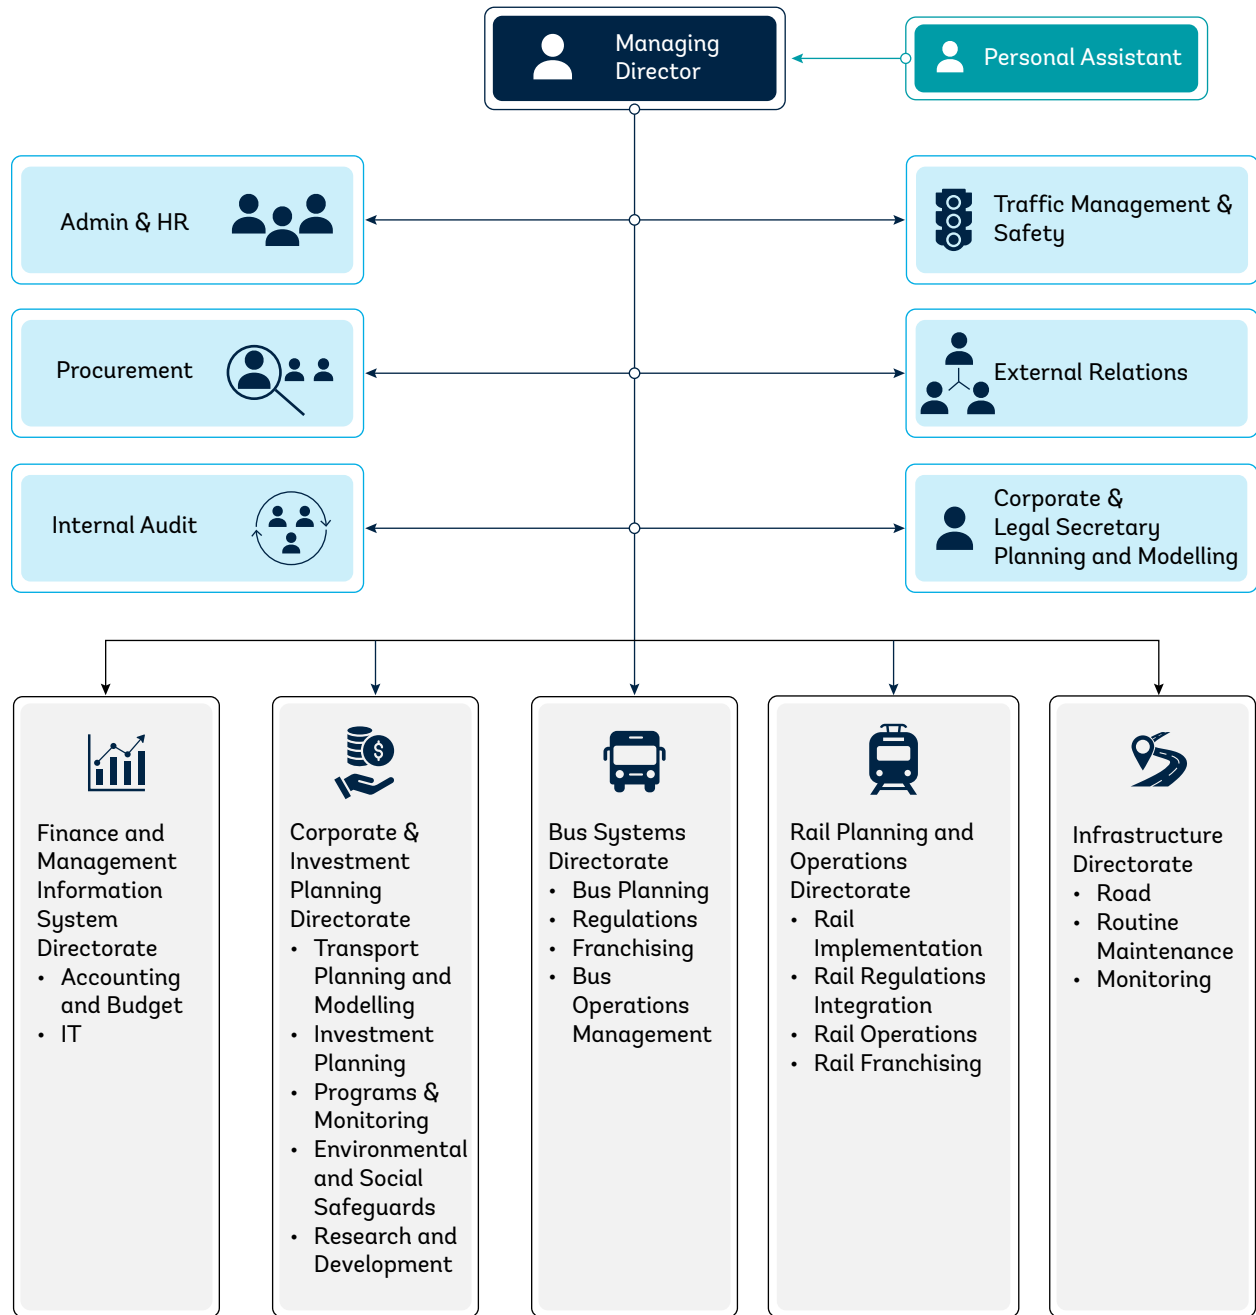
Managing Director

Personal Assistant

Admin & HR

Traffic Management & Safety

Procurement

External Relations

Internal Audit

Corporate & Legal Secretary Planning and Modelling

Finance and Management Information System Directorate
• Accounting and Budget
• IT

Corporate & Investment Planning Directorate
• Transport Planning and Modelling
• Investment Planning
• Programs & Monitoring
• Environmental and Social Safeguards
• Research and Development

Bus Systems Directorate
• Bus Planning
• Regulations
• Franchising
• Bus Operations Management

Rail Planning and Operations Directorate
• Rail Implementation
• Rail Regulations Integration
• Rail Operations
• Rail Franchising

Infrastructure Directorate
• Road
• Routine Maintenance
• Monitoring